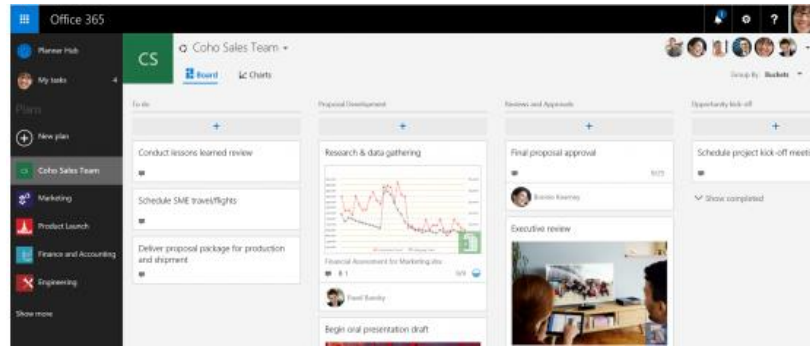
Office 365

Planner Hub
My tasks 4
Plans
New plan
CS Coho Sales Team
Marketing
Product Launch
Finance and Accounting
Engineering
Show more

CS
Coho Sales Team
Board
Charts
Group By Buckets

To do
+
Conduct lessons learned review
Schedule SME travel/flights
Deliver proposal package for production and shipment

Proposal Development
+
Research & data gathering
Financial Assessment for Marketing.xlsx
0/8
David Bossky
Begin oral presentation draft

Reviews and Approvals
+
Final proposal approval
5/25
Bonnie Kearney
Executive review

Opportunity kick-off
+
Schedule project kick-off meeti
Show completed